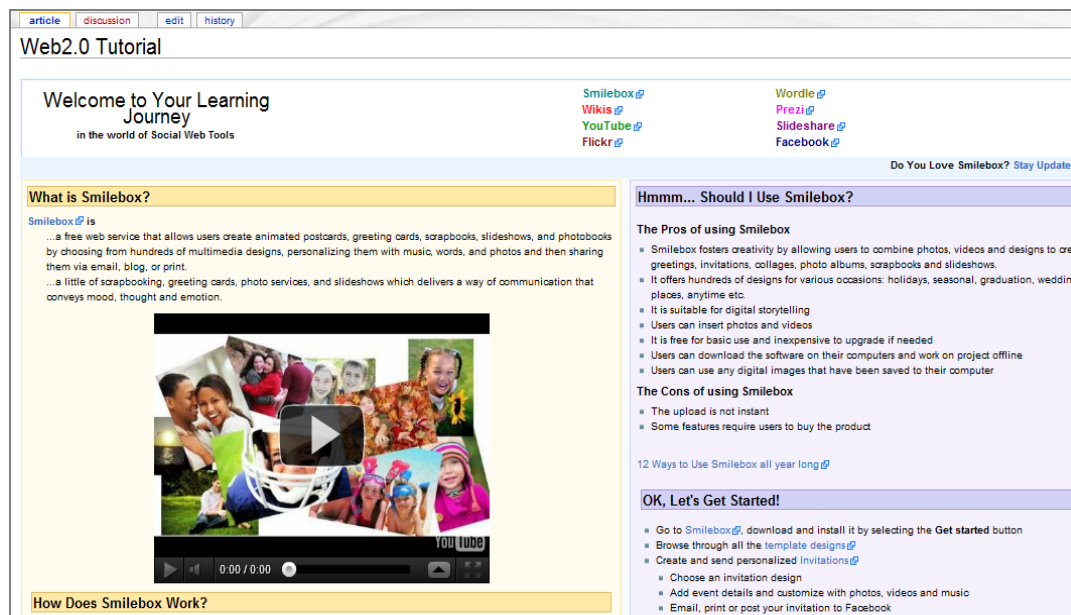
article discussion edit history

Web2.0 Tutorial

Welcome to Your Learning Journey
in the world of Social Web Tools

Smilebox
Wikis
YouTube
Flickr

Wordle
Prezi
Slideshare
Facebook

Do You Love Smilebox? Stay Update

What is Smilebox?

Smilebox is
...a free web service that allows users create animated postcards, greeting cards, scrapbooks, slideshows, and photobooks by choosing from hundreds of multimedia designs, personalizing them with music, words, and photos and then sharing them via email, blog, or print.
...a little of scrapbooking, greeting cards, photo services, and slideshows which delivers a way of communication that conveys mood, thought and emotion.

You Tube
0:00 / 0:00

How Does Smilebox Work?

Hmmm... Should I Use Smilebox?

The Pros of using Smilebox

- Smilebox fosters creativity by allowing users to combine photos, videos and designs to cre greetings, invitations, collages, photo albums, scrapbooks and slideshows.
- It offers hundreds of designs for various occasions: holidays, seasonal, graduation, weddin places, anytime etc.
- It is suitable for digital storytelling
- Users can insert photos and videos
- It is free for basic use and inexpensive to upgrade if needed
- Users can download the software on their computers and work on project offline
- Users can use any digital images that have been saved to their computer

The Cons of using Smilebox

- The upload is not instant
- Some features require users to buy the product

12 Ways to Use Smilebox all year long

OK, Let's Get Started!

- Go to Smilebox, download and install it by selecting the Get started button
- Browse through all the template designs
- Create and send personalized Invitations
  - Choose an invitation design
  - Add event details and customize with photos, videos and music
  - Email, print or post your invitation to Facebook